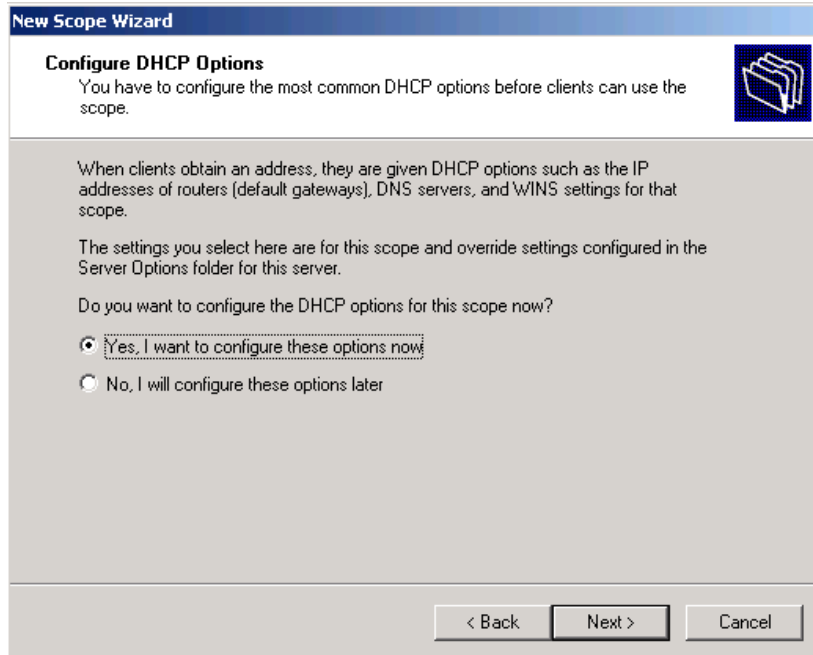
New Scope Wizard

Configure DHCP Options
You have to configure the most common DHCP options before clients can use the scope.

When clients obtain an address, they are given DHCP options such as the IP addresses of routers (default gateways), DNS servers, and WINS settings for that scope.

The settings you select here are for this scope and override settings configured in the Server Options folder for this server.

Do you want to configure the DHCP options for this scope now?

Yes, I want to configure these options now

No, I will configure these options later

< Back
Next >
Cancel